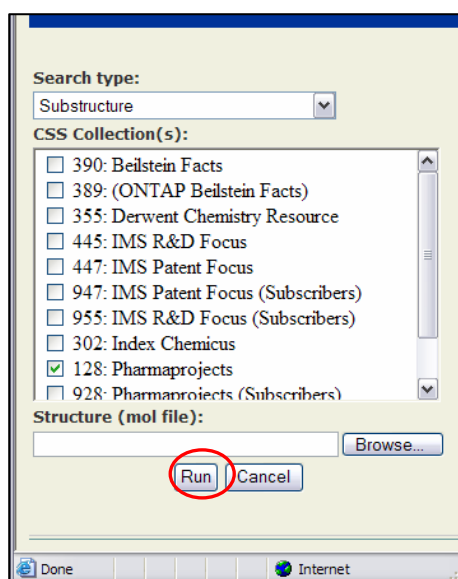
Search type:

Substructure

CSS Collection(s):

390: Beilstein Facts
389: (ONTAP Beilstein Facts)
355: Derwent Chemistry Resource
445: IMS R&D Focus
447: IMS Patent Focus
947: IMS Patent Focus (Subscribers)
955: IMS R&D Focus (Subscribers)
302: Index Chemicus
128: Pharmaprojects
928: Pharmaprojects (Subscribers)

Structure (mol file):

Browse...

Run Cancel

Done

Internet